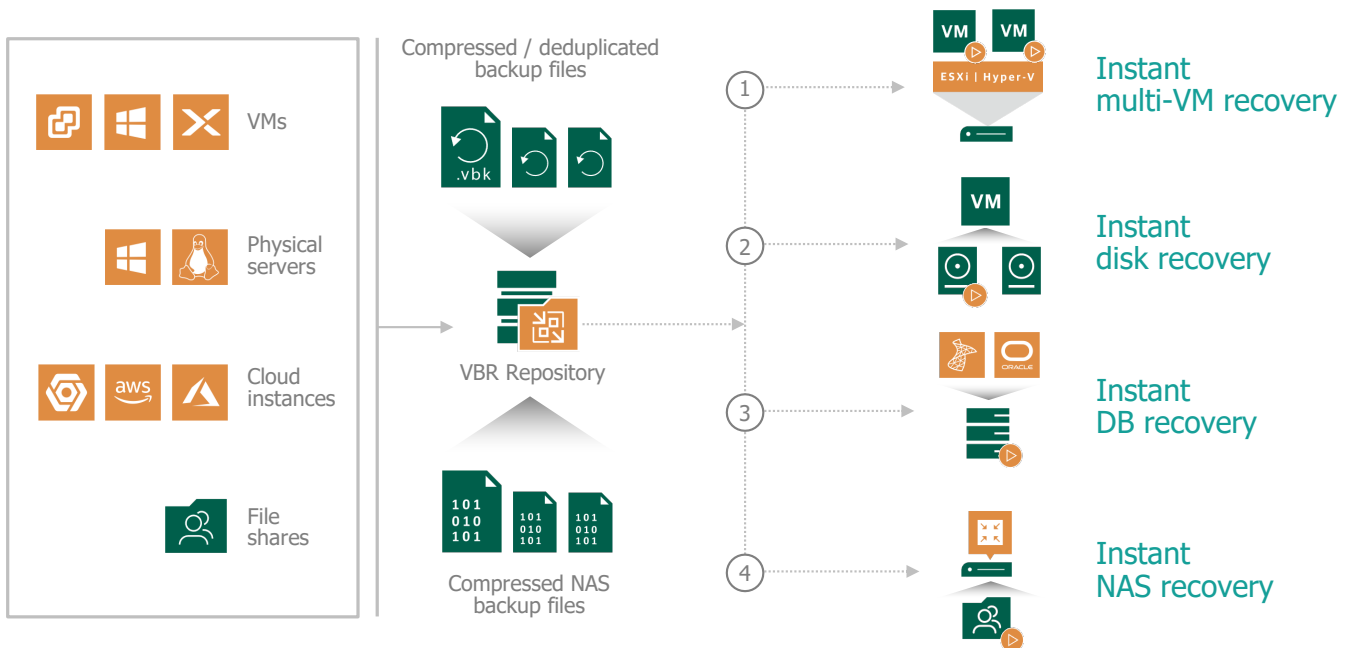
VMs

Physical servers

aws

Cloud instances

File shares

Compressed / deduplicated backup files

.vbk

VBR Repository

101
010
101

101
010
101

101
010
101

Compressed NAS backup files

1

2

3

4

VM VM

ESXi | Hyper-V

Instant multi-VM recovery

VM

Instant disk recovery

ORACLE

Instant DB recovery

Instant NAS recovery